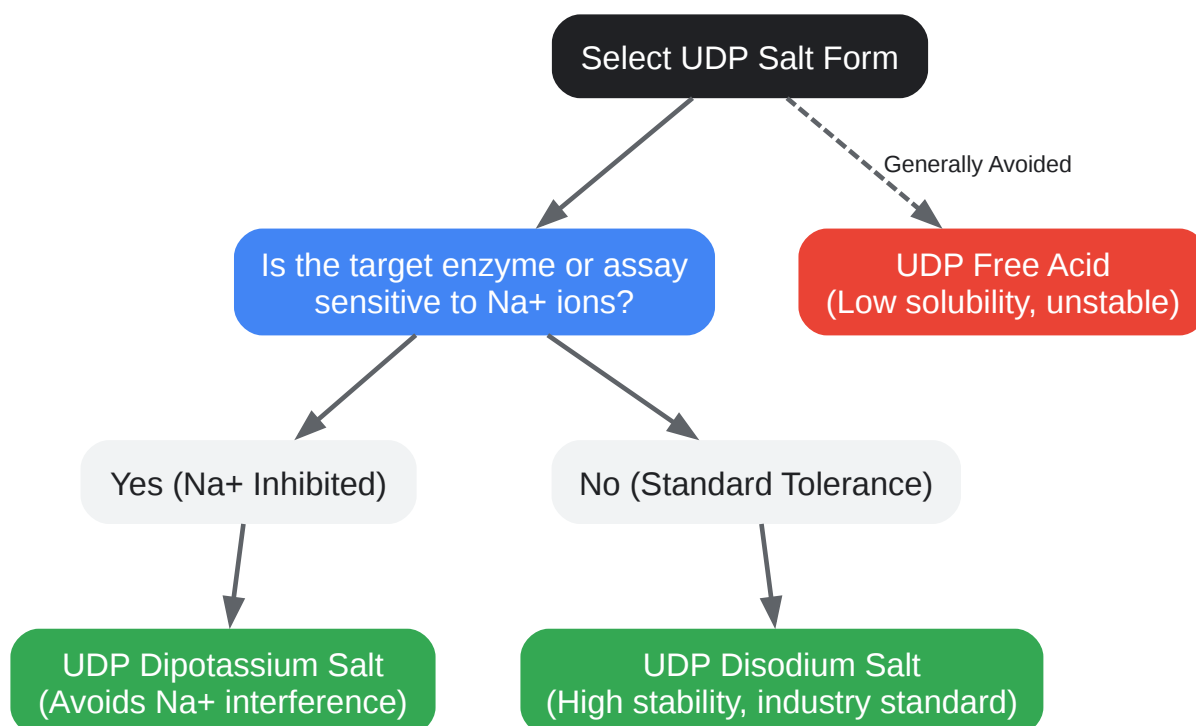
Select UDP Salt Form

Generally Avoided

Is the target enzyme or assay sensitive to Na+ ions?

UDP Free Acid
(Low solubility, unstable)

Yes (Na+ Inhibited)

No (Standard Tolerance)

UDP Dipotassium Salt
(Avoids Na+ interference)

UDP Disodium Salt
(High stability, industry standard)